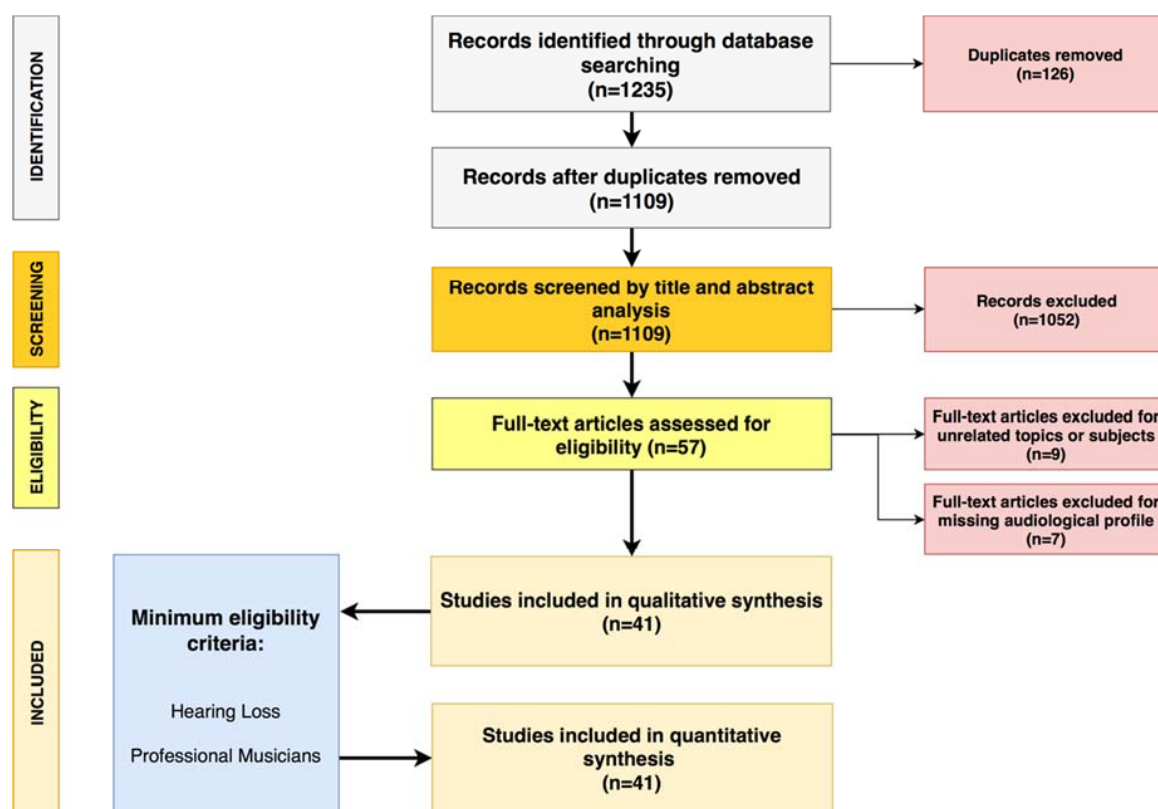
IDENTIFICATION

Records identified through database searching (n=1235)

Duplicates removed (n=126)

Records after duplicates removed (n=1109)

SCREENING

Records screened by title and abstract analysis (n=1109)

Records excluded (n=1052)

ELIGIBILITY

Full-text articles assessed for eligibility (n=57)

Full-text articles excluded for unrelated topics or subjects (n=9)

Full-text articles excluded for missing audiological profile (n=7)

INCLUDED

Minimum eligibility criteria:

Hearing Loss

Professional Musicians

Studies included in qualitative synthesis (n=41)

Studies included in quantitative synthesis (n=41)